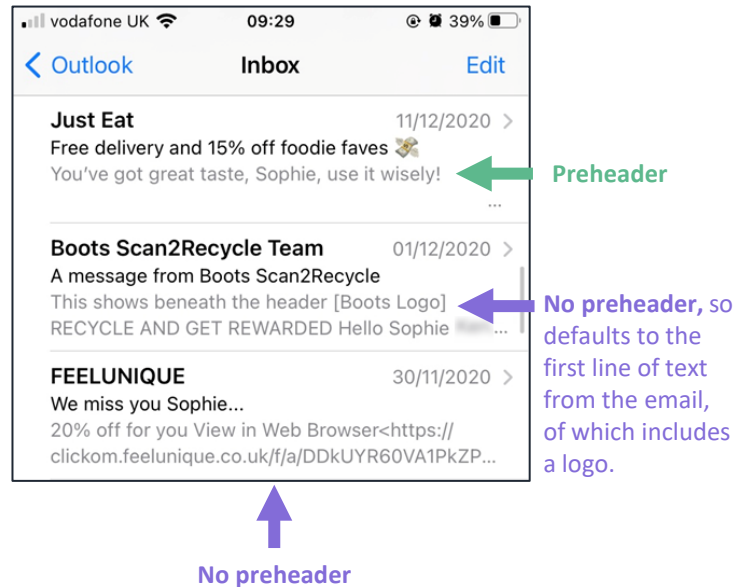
vodafone UK 09:29 39%

Outlook Inbox Edit

Just Eat 11/12/2020
Free delivery and 15% off foodie faves
You've got great taste, Sophie, use it wisely!
...

Preheader

Boots Scan2Recycle Team 01/12/2020
A message from Boots Scan2Recycle
This shows beneath the header [Boots Logo] RECYCLE AND GET REWARDED Hello Sophie ...

No preheader, so defaults to the first line of text from the email, of which includes a logo.

FEELUNIQUE 30/11/2020
We miss you Sophie...
20% off for you View in Web Browser<https:// clickom.feelunique.co.uk/f/a/DDkUYR60VA1PkZP...

No preheader